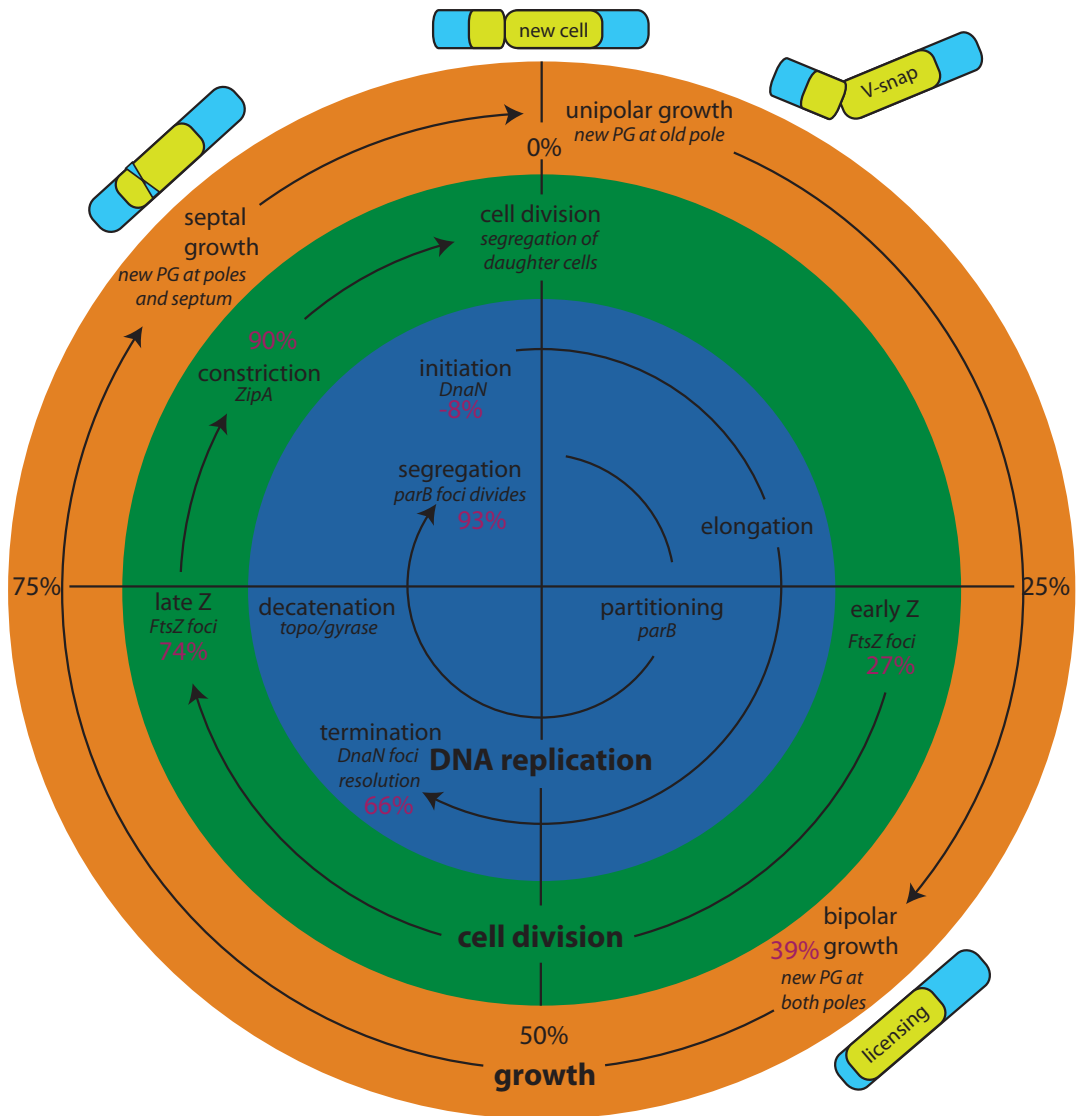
new cell

V-snap

unipolar growth
new PG at old pole

0%

septal growth
new PG at poles and septum

cell division
segregation of daughter cells

90%
constriction
ZipA

initiation
DnaN
-8%

segregation
parB foci divides
93%

elongation

75%

late Z
FtsZ foci
74%

decatenation
topo/gyrase

partitioning
parB

early Z
FtsZ foci
27%

25%

termination
DnaN foci resolution
66%

DNA replication

cell division

bipolar growth
39%
new PG at both poles

licensing

50%

growth